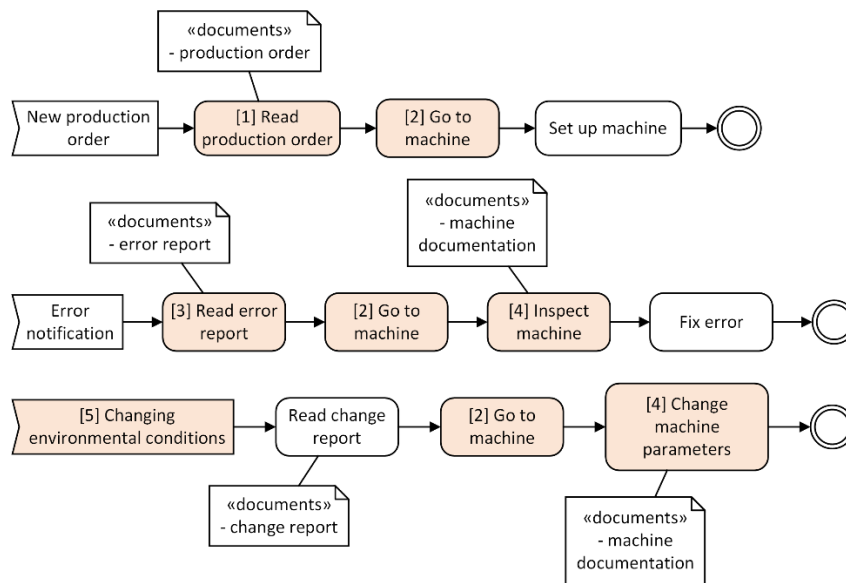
«documents»
- production order

New production order

[1] Read production order

[2] Go to machine

Set up machine

«documents»
- error report

«documents»
- machine documentation

Error notification

[3] Read error report

[2] Go to machine

[4] Inspect machine

Fix error

[5] Changing environmental conditions

Read change report

[2] Go to machine

[4] Change machine parameters

«documents»
- change report

«documents»
- machine documentation